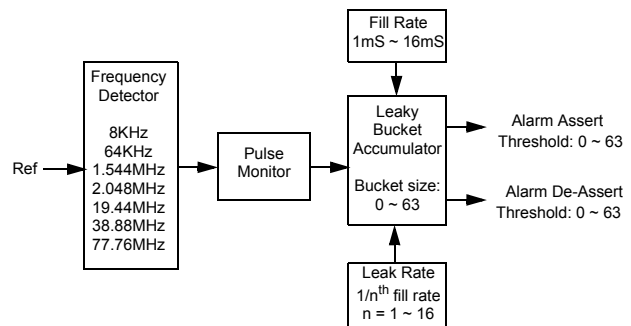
Fill Rate
1mS ~ 16mS

Frequency Detector

8KHz
64KHz
1.544MHz
2.048MHz
19.44MHz
38.88MHz
77.76MHz

Ref

Pulse Monitor

Leaky Bucket Accumulator

Bucket size:
0 ~ 63

Alarm Assert
Threshold: 0 ~ 63

Alarm De-Assert
Threshold: 0 ~ 63

Leak Rate
$1/n^{th}$ fill rate
n = 1 ~ 16